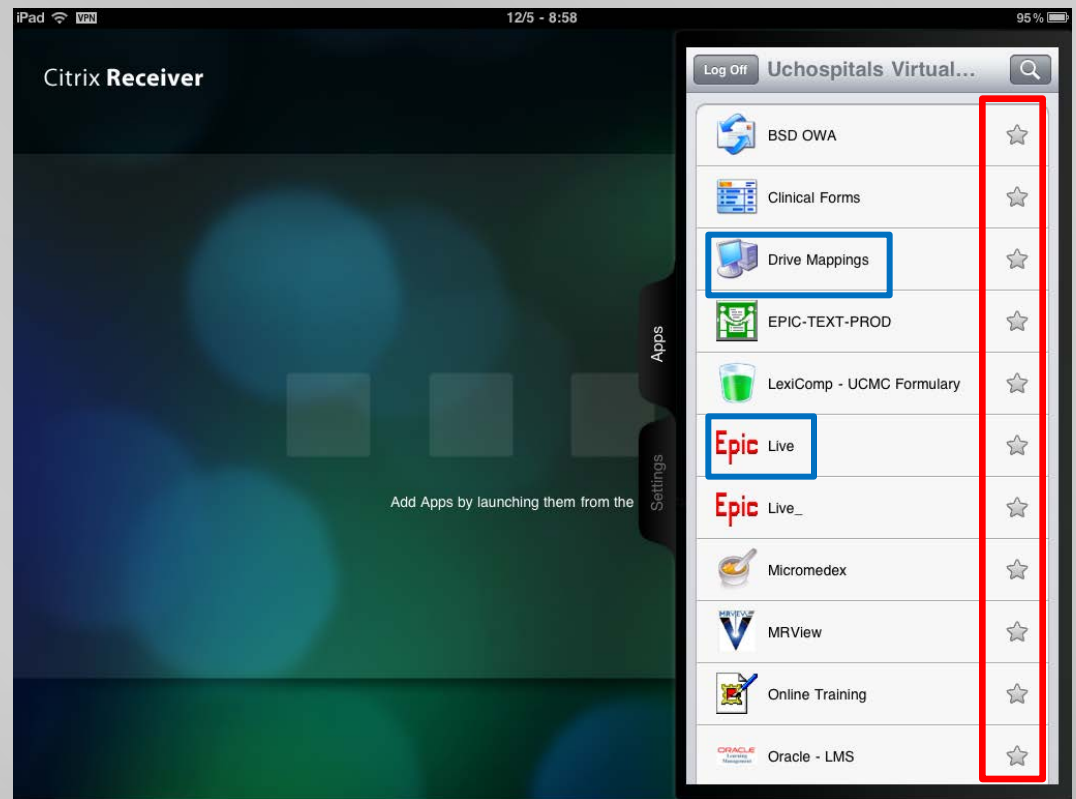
iPad VPN 12/5 - 8:58 95 %

Citrix Receiver

Add Apps by launching them from the

Apps
Settings

Log Off Uchospitals Virtual...

BSD OWA
Clinical Forms
Drive Mappings
EPIC-TEXT-PROD
LexiComp - UCMC Formulary
Epic Live
Epic Live_
Micromedex
MRView
Online Training
ORACLE Oracle - LMS